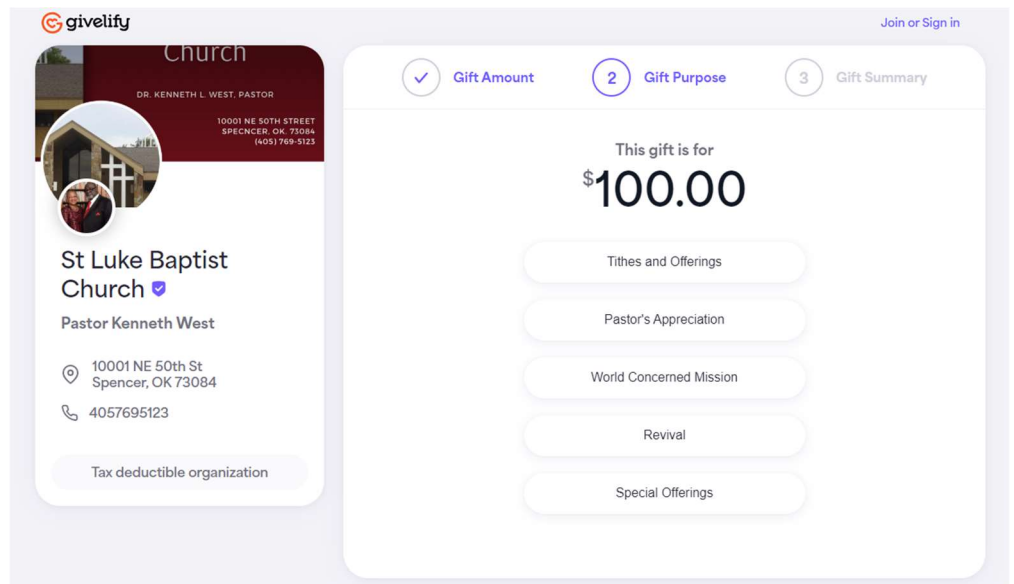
givelify

Join or Sign in

Church

DR. KENNETH L. WEST, PASTOR

10001 NE 50TH STREET
SPENCER, OK. 73084
(405) 769-5123

St Luke Baptist Church

Pastor Kenneth West

10001 NE 50th St
Spencer, OK 73084

4057695123

Tax deductible organization

Gift Amount

2 Gift Purpose

3 Gift Summary

This gift is for

$^{\$}100.00$

Tithes and Offerings

Pastor's Appreciation

World Concerned Mission

Revival

Special Offerings